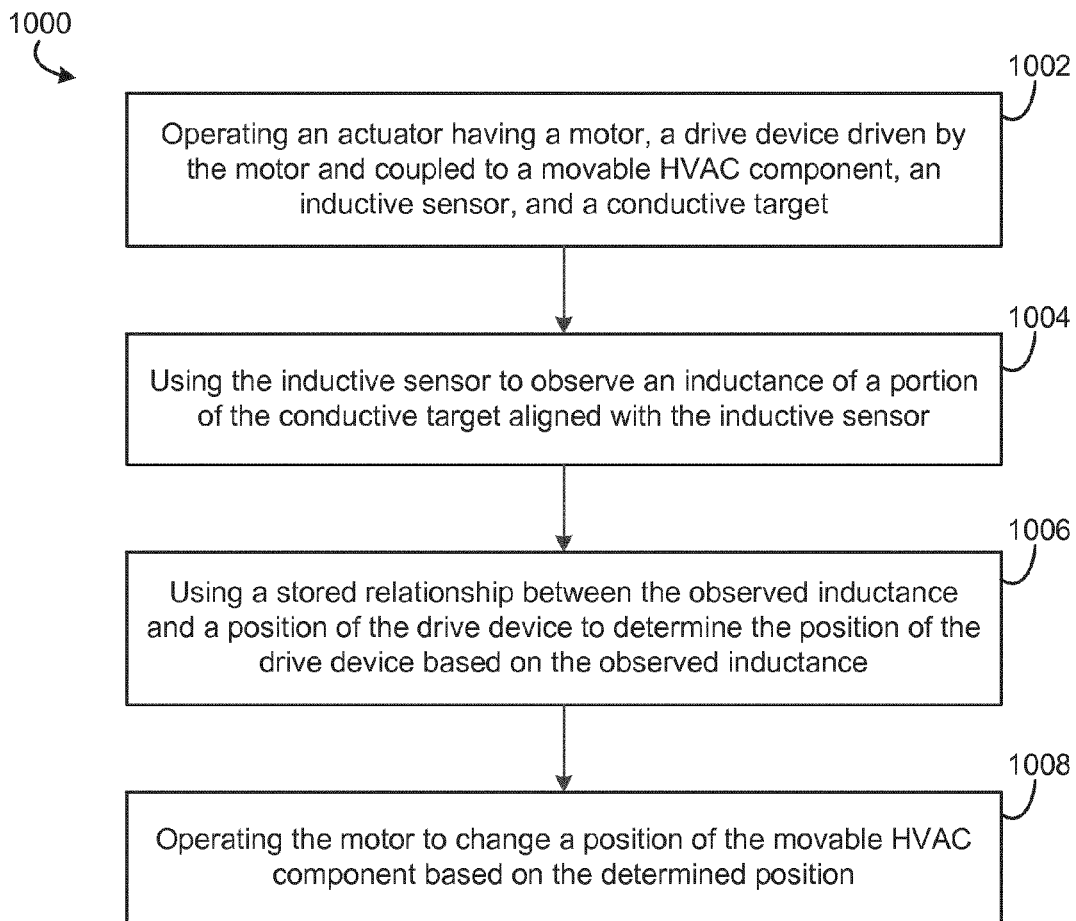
1000

1002

Operating an actuator having a motor, a drive device driven by the motor and coupled to a movable HVAC component, an inductive sensor, and a conductive target

1004

Using the inductive sensor to observe an inductance of a portion of the conductive target aligned with the inductive sensor

1006

Using a stored relationship between the observed inductance and a position of the drive device to determine the position of the drive device based on the observed inductance

1008

Operating the motor to change a position of the movable HVAC component based on the determined position